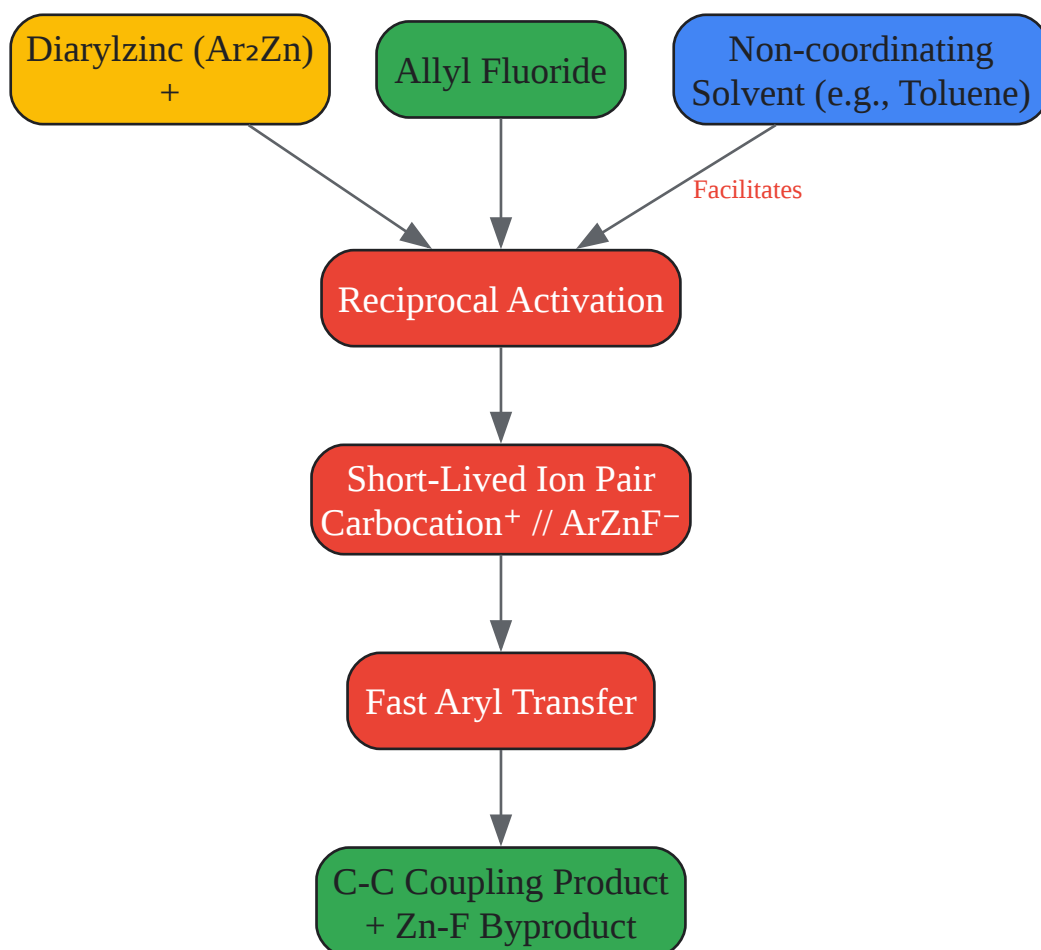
Diarylzinc ($Ar_2Zn$)
+

Allyl Fluoride

Non-coordinating Solvent (e.g., Toluene)

Facilitates

Reciprocal Activation

Short-Lived Ion Pair
Carbocation$^+$ // $ArZnF^-$

Fast Aryl Transfer

C-C Coupling Product
+ Zn-F Byproduct